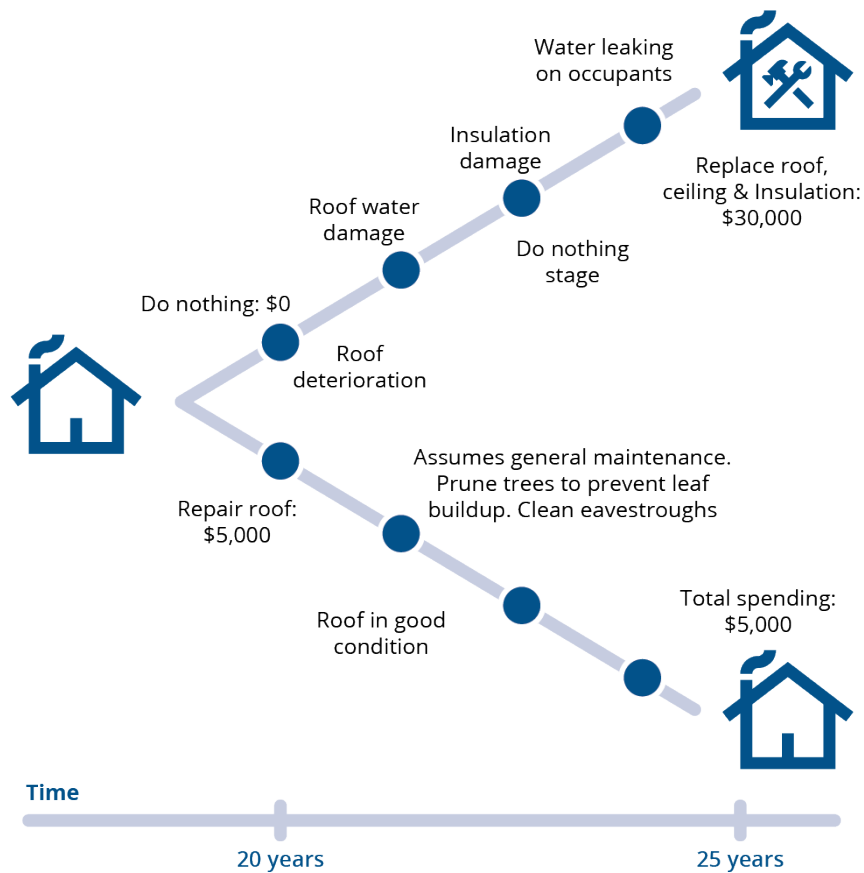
Water leaking on occupants

Insulation damage

Replace roof, ceiling & Insulation: $30,000

Roof water damage

Do nothing stage

Do nothing: $0

Roof deterioration

Assumes general maintenance. Prune trees to prevent leaf buildup. Clean eavestroughs

Repair roof: $5,000

Roof in good condition

Total spending: $5,000

Time

20 years

25 years